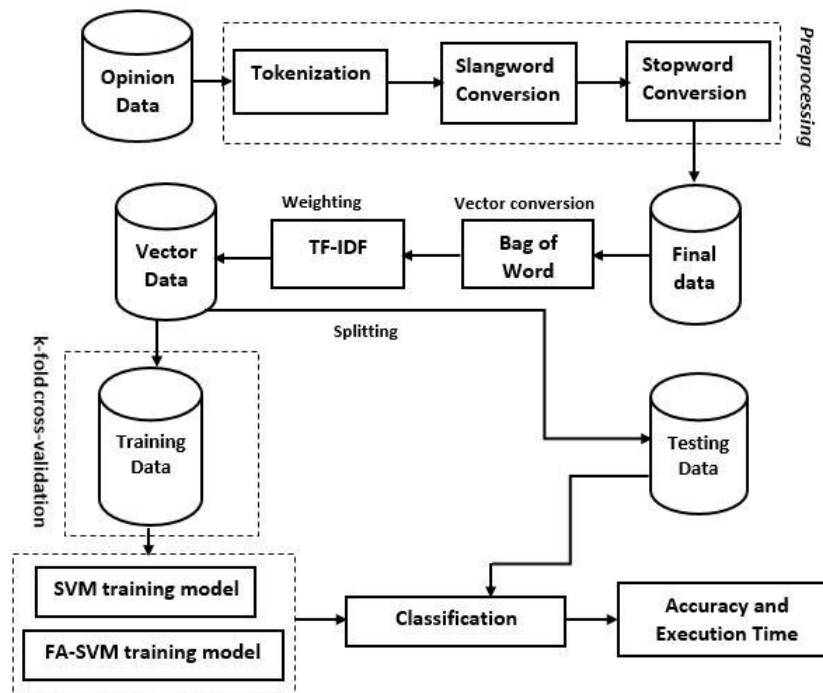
Opinion Data

Tokenization

Slangword Conversion

Stopword Conversion

Preprocessing

Final data

Vector conversion

Bag of Word

Weighting

TF-IDF

Vector Data

Splitting

k-fold cross-validation

Training Data

Testing Data

SVM training model

FA-SVM training model

Classification

Accuracy and Execution Time